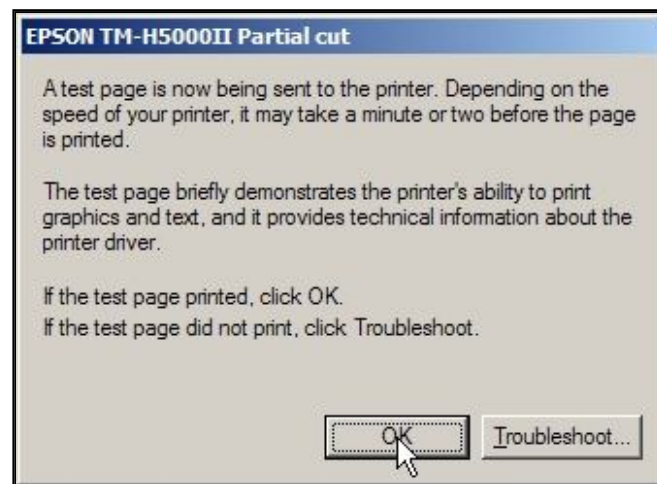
EPSON TM-H5000II Partial cut

A test page is now being sent to the printer. Depending on the speed of your printer, it may take a minute or two before the page is printed.

The test page briefly demonstrates the printer's ability to print graphics and text, and it provides technical information about the printer driver.

If the test page printed, click OK.
If the test page did not print, click Troubleshoot.

OK

Troubleshoot...